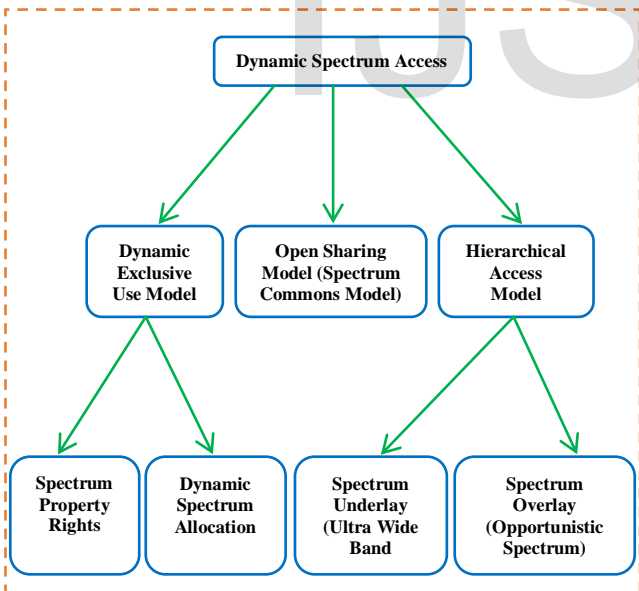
Dynamic Spectrum Access

Dynamic Exclusive Use Model

Open Sharing Model (Spectrum Commons Model)

Hierarchical Access Model

Spectrum Property Rights

Dynamic Spectrum Allocation

Spectrum Underlay (Ultra Wide Band

Spectrum Overlay (Opportunistic Spectrum)